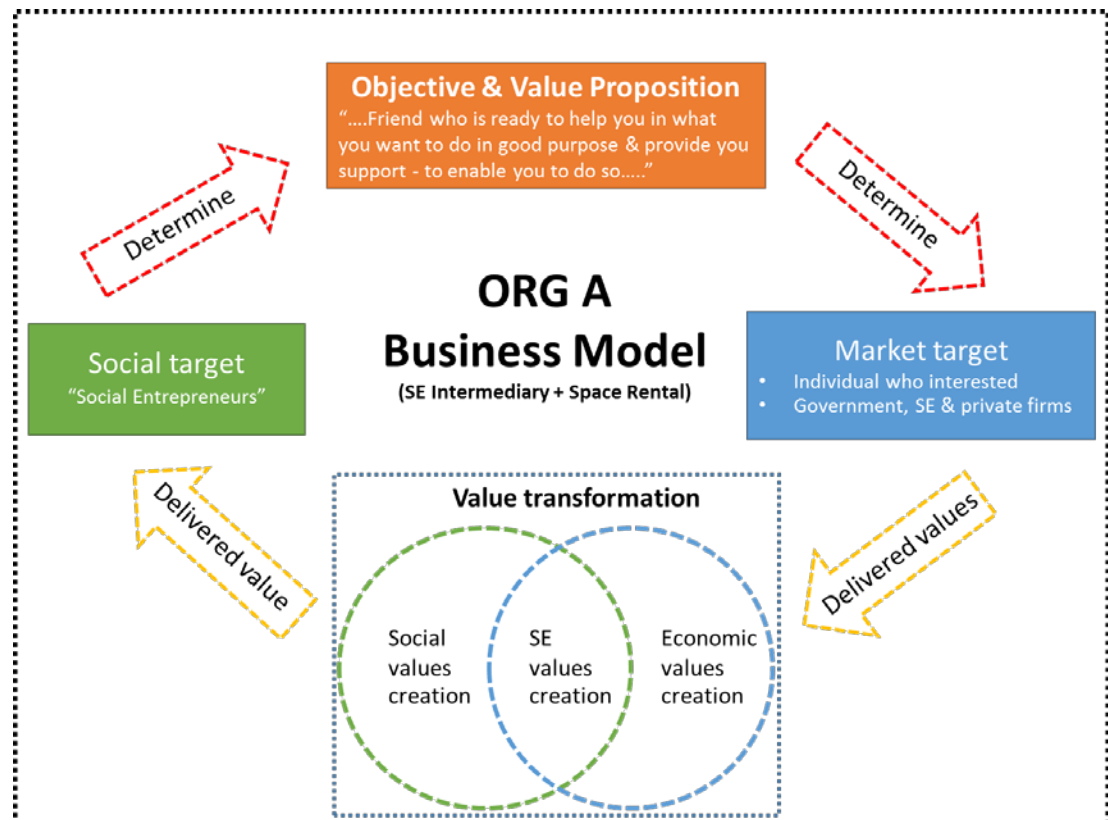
Objective & Value Proposition
"....Friend who is ready to help you in what you want to do in good purpose & provide you support - to enable you to do so....."

Determine

Determine

ORG A
Business Model
(SE Intermediary + Space Rental)

Social target
"Social Entrepreneurs"

Market target
• Individual who interested
• Government, SE & private firms

Delivered value

Delivered values

Value transformation

Social values creation

SE values creation

Economic values creation